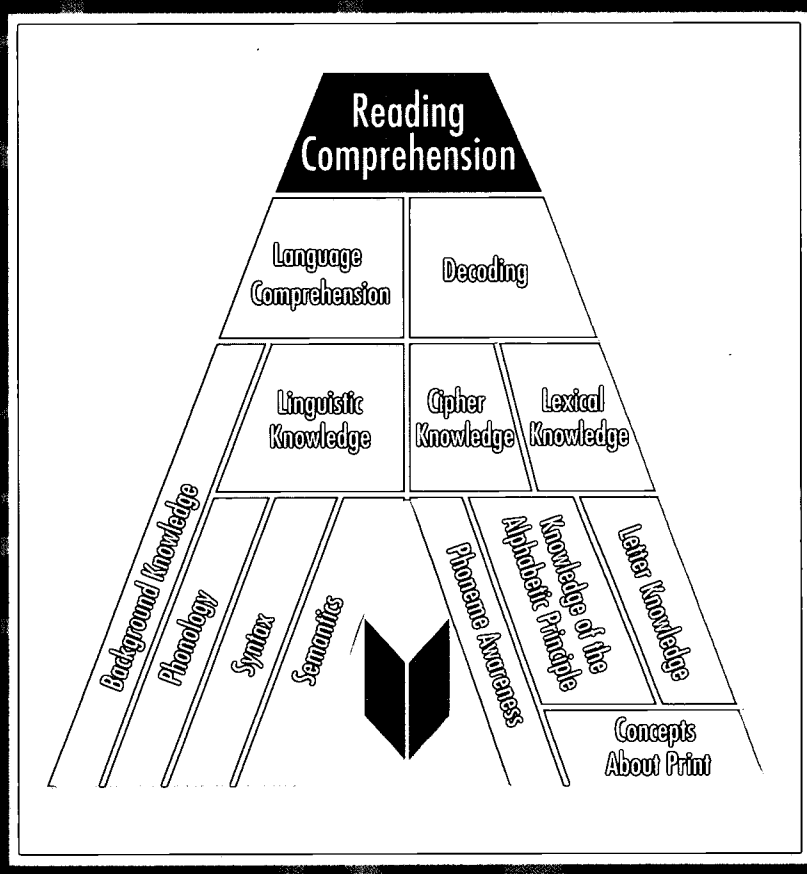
Reading Comprehension

Language Comprehension

Decoding

Linguistic Knowledge

Cipher Knowledge

Lexical Knowledge

Background Knowledge

Phonology

Syntax

Semantics

Phoneme Awareness

Knowledge of the Alphabetic Principle

Letter Knowledge

Concepts About Print